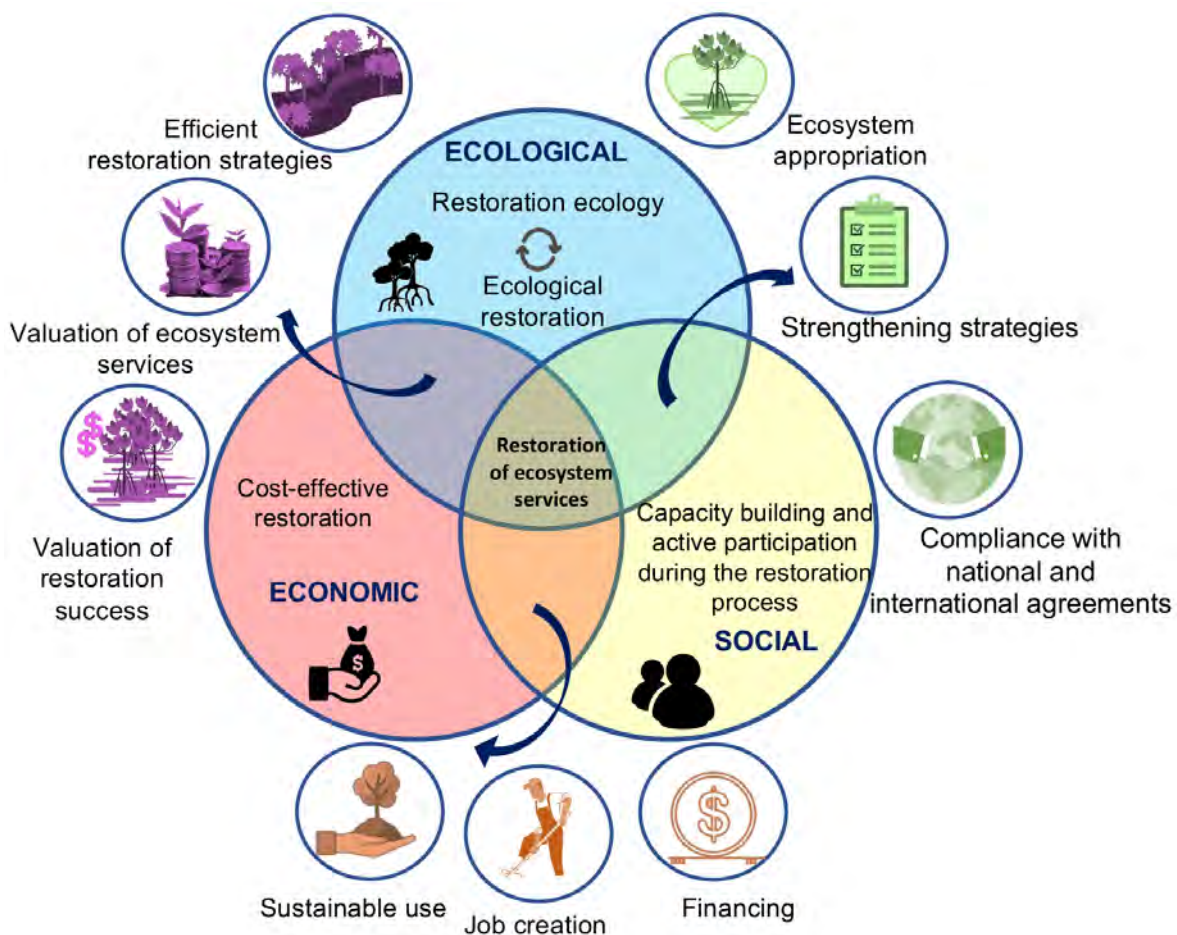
Efficient restoration strategies

ECOLOGICAL

Restoration ecology

Ecological restoration

Ecosystem appropriation

Strengthening strategies

Valuation of ecosystem services

Restoration of ecosystem services

Cost-effective restoration

Valuation of restoration success

ECONOMIC

$

Capacity building and active participation during the restoration process

SOCIAL

Compliance with national and international agreements

$

$

Sustainable use

Job creation

Financing